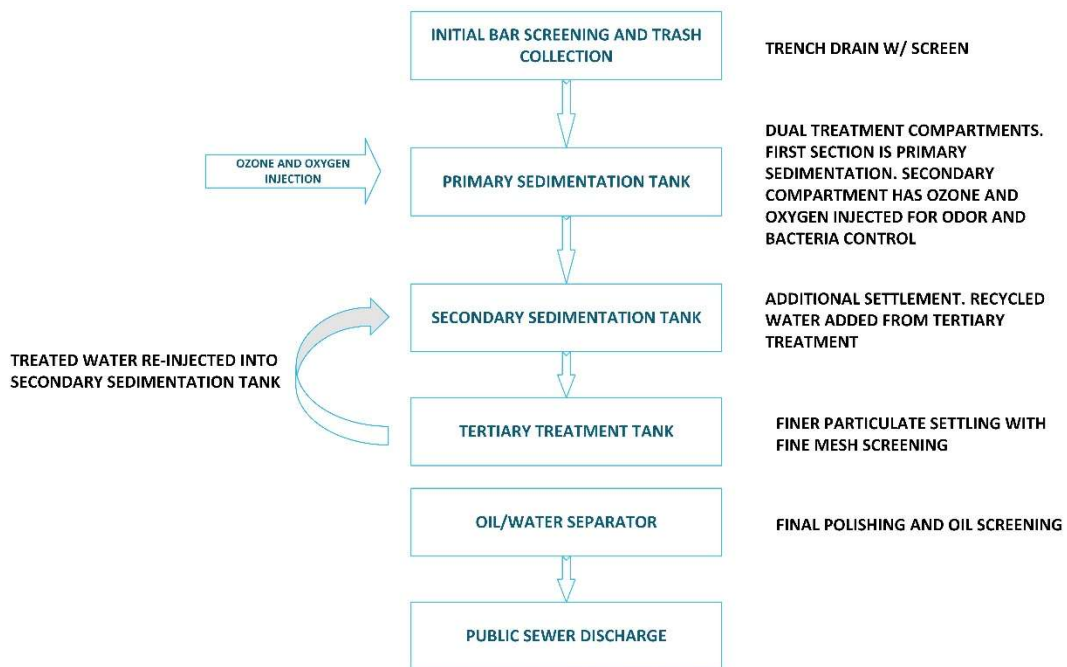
INITIAL BAR SCREENING AND TRASH COLLECTION

TRENCH DRAIN W/ SCREEN

OZONE AND OXYGEN INJECTION

PRIMARY SEDIMENTATION TANK

DUAL TREATMENT COMPARTMENTS. FIRST SECTION IS PRIMARY SEDIMENTATION. SECONDARY COMPARTMENT HAS OZONE AND OXYGEN INJECTED FOR ODOR AND BACTERIA CONTROL

SECONDARY SEDIMENTATION TANK

ADDITIONAL SETTLEMENT. RECYCLED WATER ADDED FROM TERTIARY TREATMENT

TREATED WATER RE-INJECTED INTO SECONDARY SEDIMENTATION TANK

TERTIARY TREATMENT TANK

FINER PARTICULATE SETTLING WITH FINE MESH SCREENING

OIL/WATER SEPARATOR

FINAL POLISHING AND OIL SCREENING

PUBLIC SEWER DISCHARGE